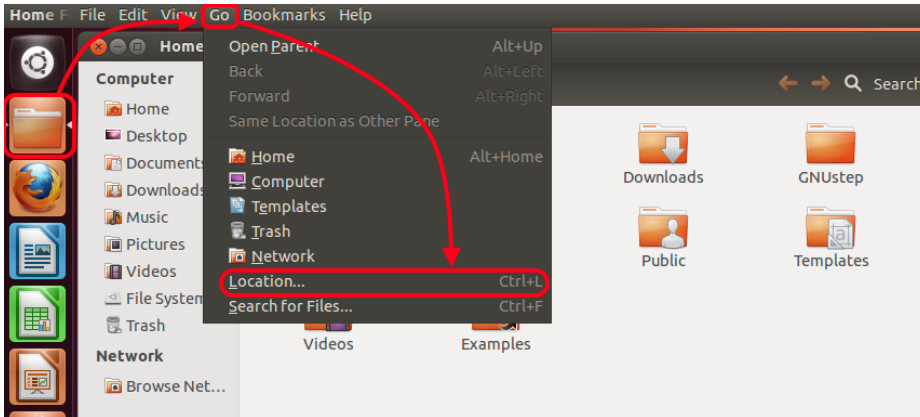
Home F File Edit View Go Bookmarks Help

Home

Computer
Home
Desktop
Documents
Downloads
Music
Pictures
Videos
File System
Trash

Network
Browse Net...

Open Parent Alt+Up
Back Alt+Left
Forward Alt+Right
Same Location as Other Pane
Home Alt+Home
Computer
Templates
Trash
Network
Location... Ctrl+L
Search for Files... Ctrl+F

Search

Downloads
GNUstep
Public
Templates
Videos
Examples